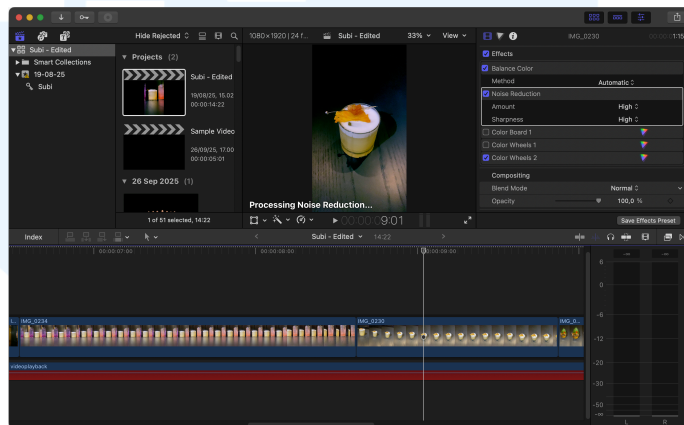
Hide Rejected
1080×1920 | 24 f...
Subi - Edited
33%
View
IMG_0230
00:00:1:15

Subi - Edited
Smart Collections
19-08-25
Subi

Projects (2)
Subi - Edited
19/08/25, 15.02
00:00:14:22
Sample Video
26/09/25, 17.00
00:00:05:01
26 Sep 2025 (1)
1 of 51 selected, 14:22

Processing Noise Reduction...
9:01

Effects
Balance Color
Method
Automatic
Noise Reduction
Amount
High
Sharpness
High
Color Board 1
Color Wheels 1
Color Wheels 2
Compositing
Blend Mode
Normal
Opacity
100,0 %
Save Effects Preset

Index
Subi - Edited
14:22
00:00:07:00
00:00:08:00
00:00:09:00
IMG_0234
IMG_0230
videoplayback
6
0
-6
-12
-20
-30
-50
L
R